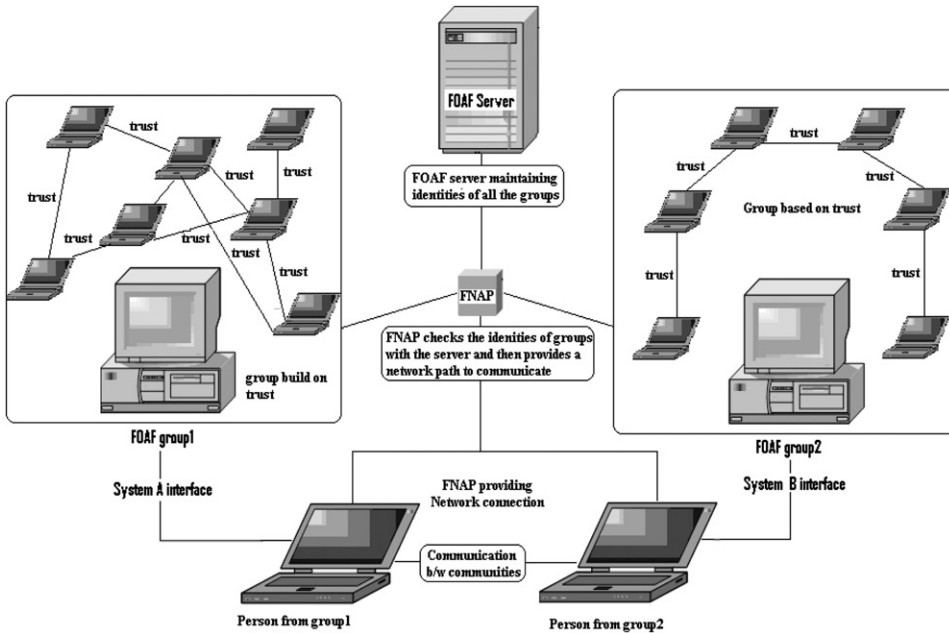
FOAF Server

FOAF server maintaining identities of all the groups

trust
trust
trust
trust
trust
trust
trust

group build on trust

FOAF group1

System A interface

FNAP

FNAP checks the idenities of groups with the server and then provides a network path to communicate

trust
trust
trust
trust
trust

Group based on trust

FOAF group2

System B interface

FNAP providing Network connection

Communication b/w communities

Person from group1

Person from group2